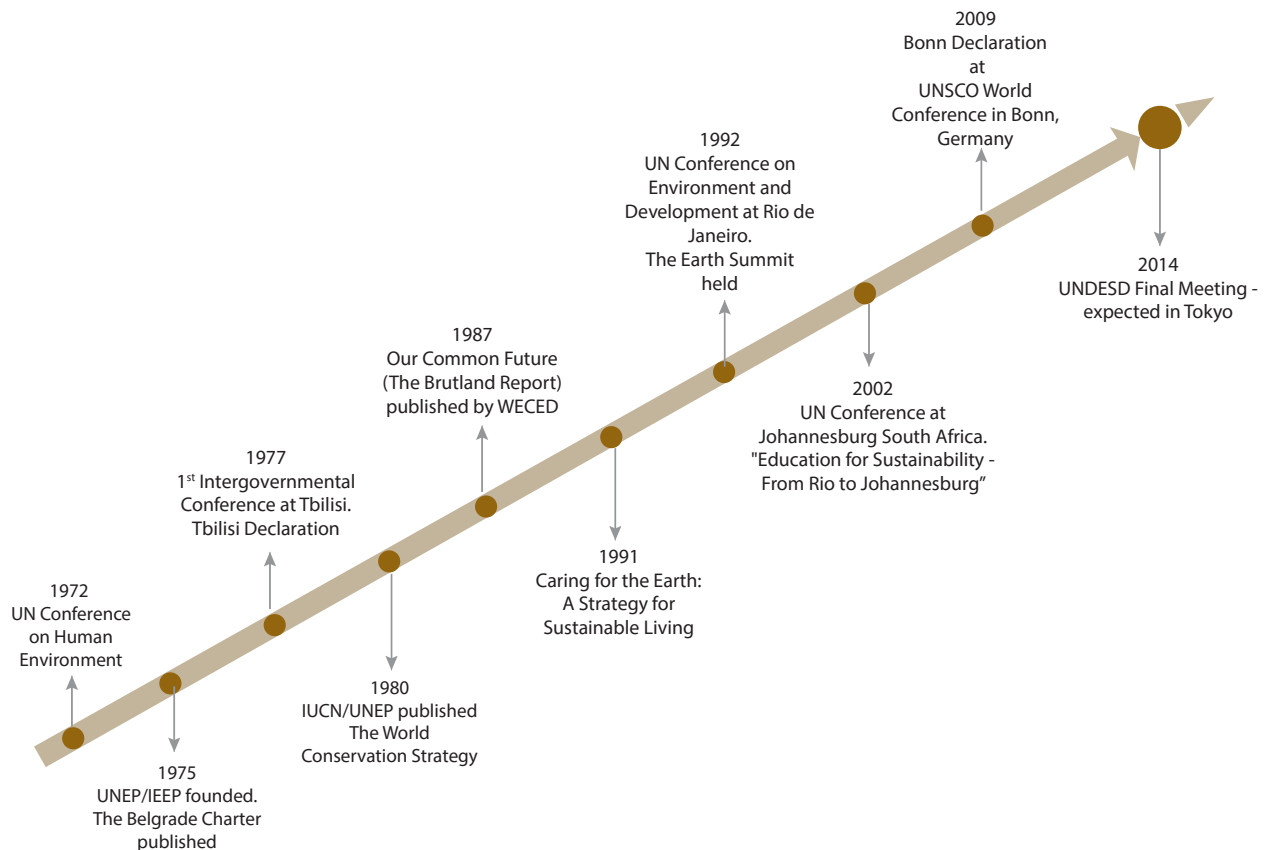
2009
Bonn Declaration at UNSCO World Conference in Bonn, Germany

1992
UN Conference on Environment and Development at Rio de Janeiro. The Earth Summit held

2014
UNDESD Final Meeting - expected in Tokyo

1987
Our Common Future (The Brutland Report) published by WECED

2002
UN Conference at Johannesburg South Africa. "Education for Sustainability - From Rio to Johannesburg"

1977
1$^{st}$ Intergovernmental Conference at Tbilisi. Tbilisi Declaration

1991
Caring for the Earth: A Strategy for Sustainable Living

1972
UN Conference on Human Environment

1980
IUCN/UNEP published The World Conservation Strategy

1975
UNEP/IEEP founded. The Belgrade Charter published